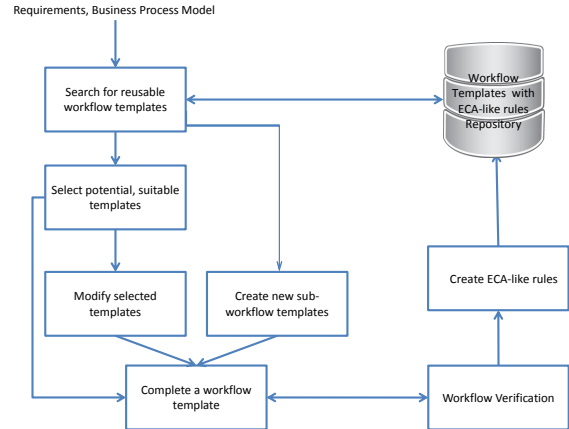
Requirements, Business Process Model

Search for reusable workflow templates

Workflow Templates with ECA-like rules Repository

Select potential, suitable templates

Create ECA-like rules

Modify selected templates

Create new sub-workflow templates

Complete a workflow template

Workflow Verification